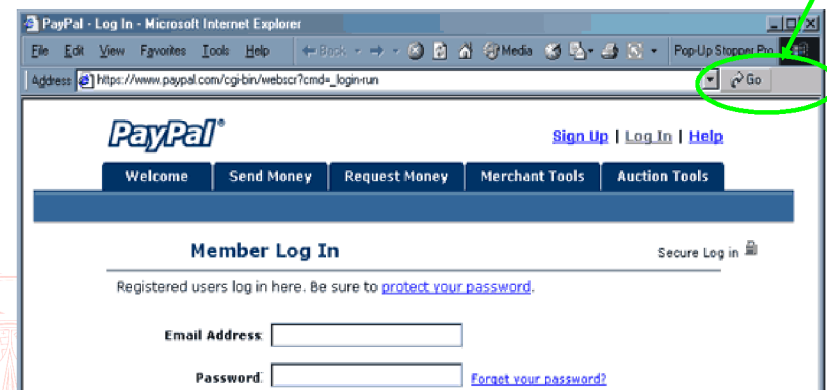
PayPal - Log In - Microsoft Internet Explorer

File Edit View Favorites Tools Help Back Media Pop-Up Stopper Pro

Address https://www.paypal.com/cgi-bin/webscr?cmd=_login-run Go

PayPal®

Sign Up | Log In | Help

Welcome Send Money Request Money Merchant Tools Auction Tools

Member Log In

Secure Log in

Registered users log in here. Be sure to protect your password.

Email Address:

Password: Forget your password?